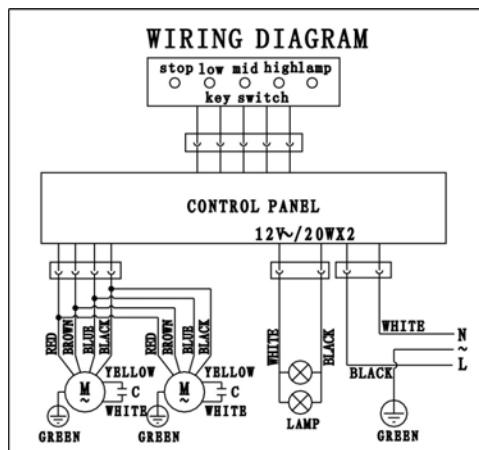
WIRING DIAGRAM

stop low mid high lamp

key switch

CONTROL PANEL

12V~/20WX2

RED BROWN BLUE BLACK

M ~

YELLOW C WHITE

GREEN

RED BROWN BLUE BLACK

M ~

YELLOW C WHITE

GREEN

WHITE BLACK

LAMP

WHITE

BLACK

N ~ L

GREEN